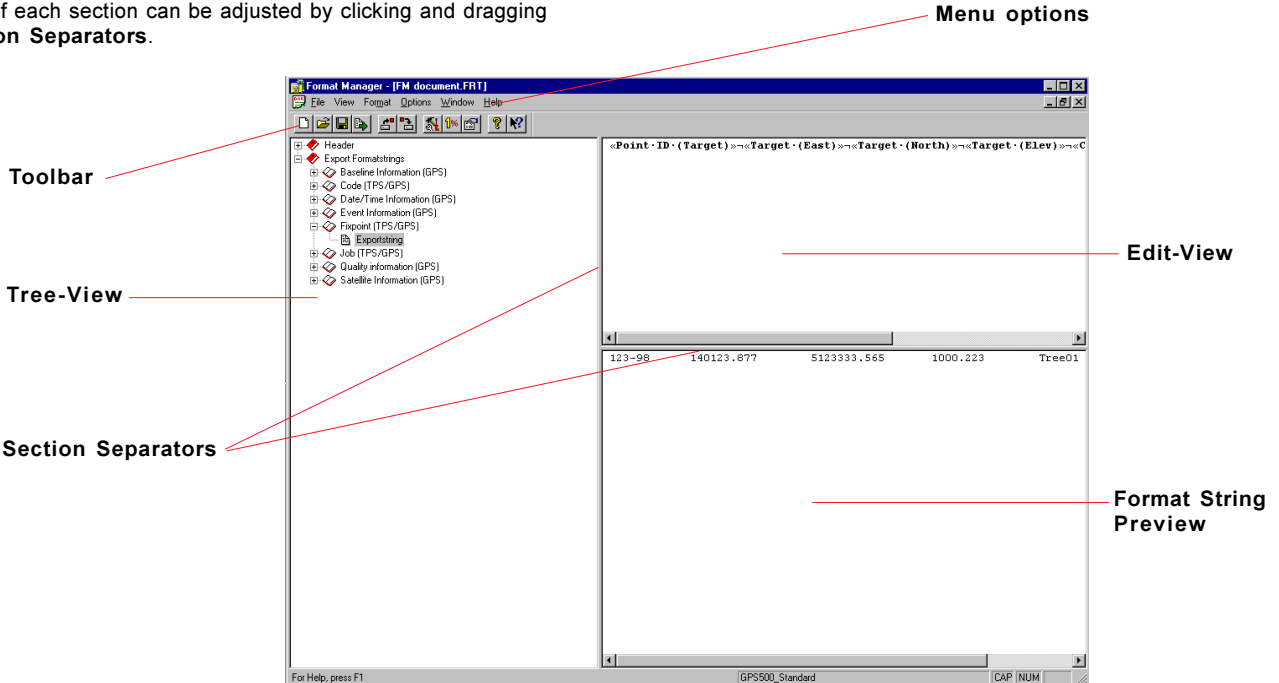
f each section can be adjusted by clicking and dragging on Separators.

Menu options

Format Manager - [FM document.FRT]

File View Format Options Window Help

Toolbar

Header
Export Formatstrings
Baseline Information (GPS)
Code (TPS/GPS)
Date/Time Information (GPS)
Event Information (GPS)
Fixpoint (TPS/GPS)
Exportstring
Job (TPS/GPS)
Quality information (GPS)
Satellite Information (GPS)

«Point·ID·(Target)»¬«Target·(East)»¬«Target·(North)»¬«Target·(Elev)»¬«C

Edit-View

Tree-View

| 123-98 | 140123.877 | 5123333.565 | 1000.223 | Tree01 |
|---|---|---|---|---|

Section Separators

Format String Preview

For Help, press F1

GPS500_Standard

CAP NUM